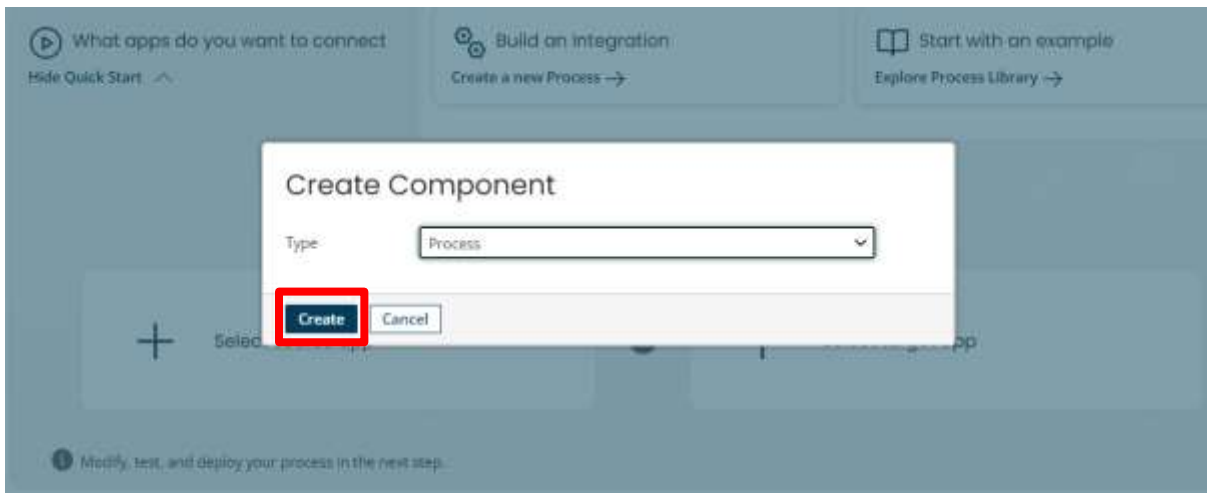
What apps do you want to connect
Hide Quick Start

Build an integration
Create a new Process →

Start with an example
Explore Process Library →

Create Component

Type Process

Create Cancel

Selec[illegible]

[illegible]pp

Modify, test, and deploy your process in the next step.